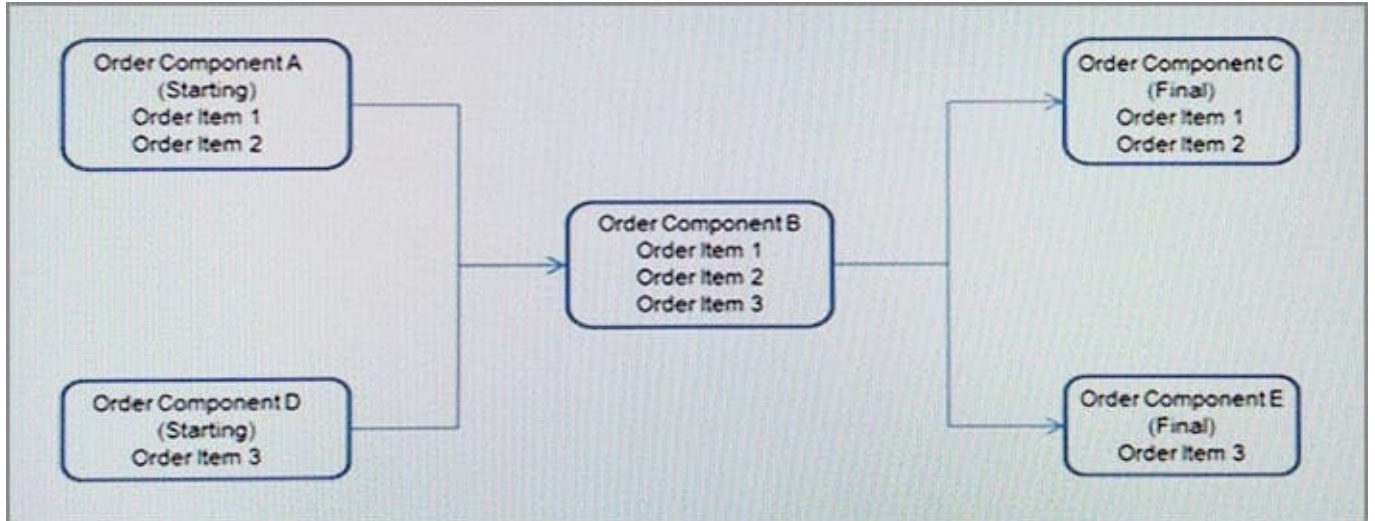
Order Component A
(Starting)
Order Item 1
Order Item 2

Order Component D
(Starting)
Order Item 3

Order Component B
Order Item 1
Order Item 2
Order Item 3

Order Component C
(Final)
Order Item 1
Order Item 2

Order Component E
(Final)
Order Item 3